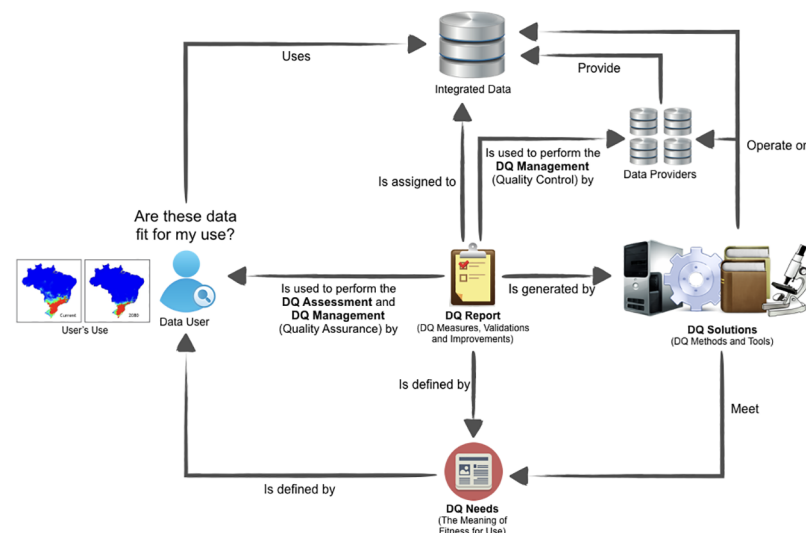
Uses

Integrated Data

Provide

Is used to perform the **DQ Management** (Quality Control) by

Data Providers

Operate on

Is assigned to

Are these data fit for my use?

Current

2080

User's Use

Data User

Is used to perform the **DQ Assessment** and **DQ Management** (Quality Assurance) by

**DQ Report** (DQ Measures, Validations and Improvements)

Is generated by

**DQ Solutions** (DQ Methods and Tools)

Is defined by

Meet

Is defined by

**DQ Needs** (The Meaning of Fitness for Use)